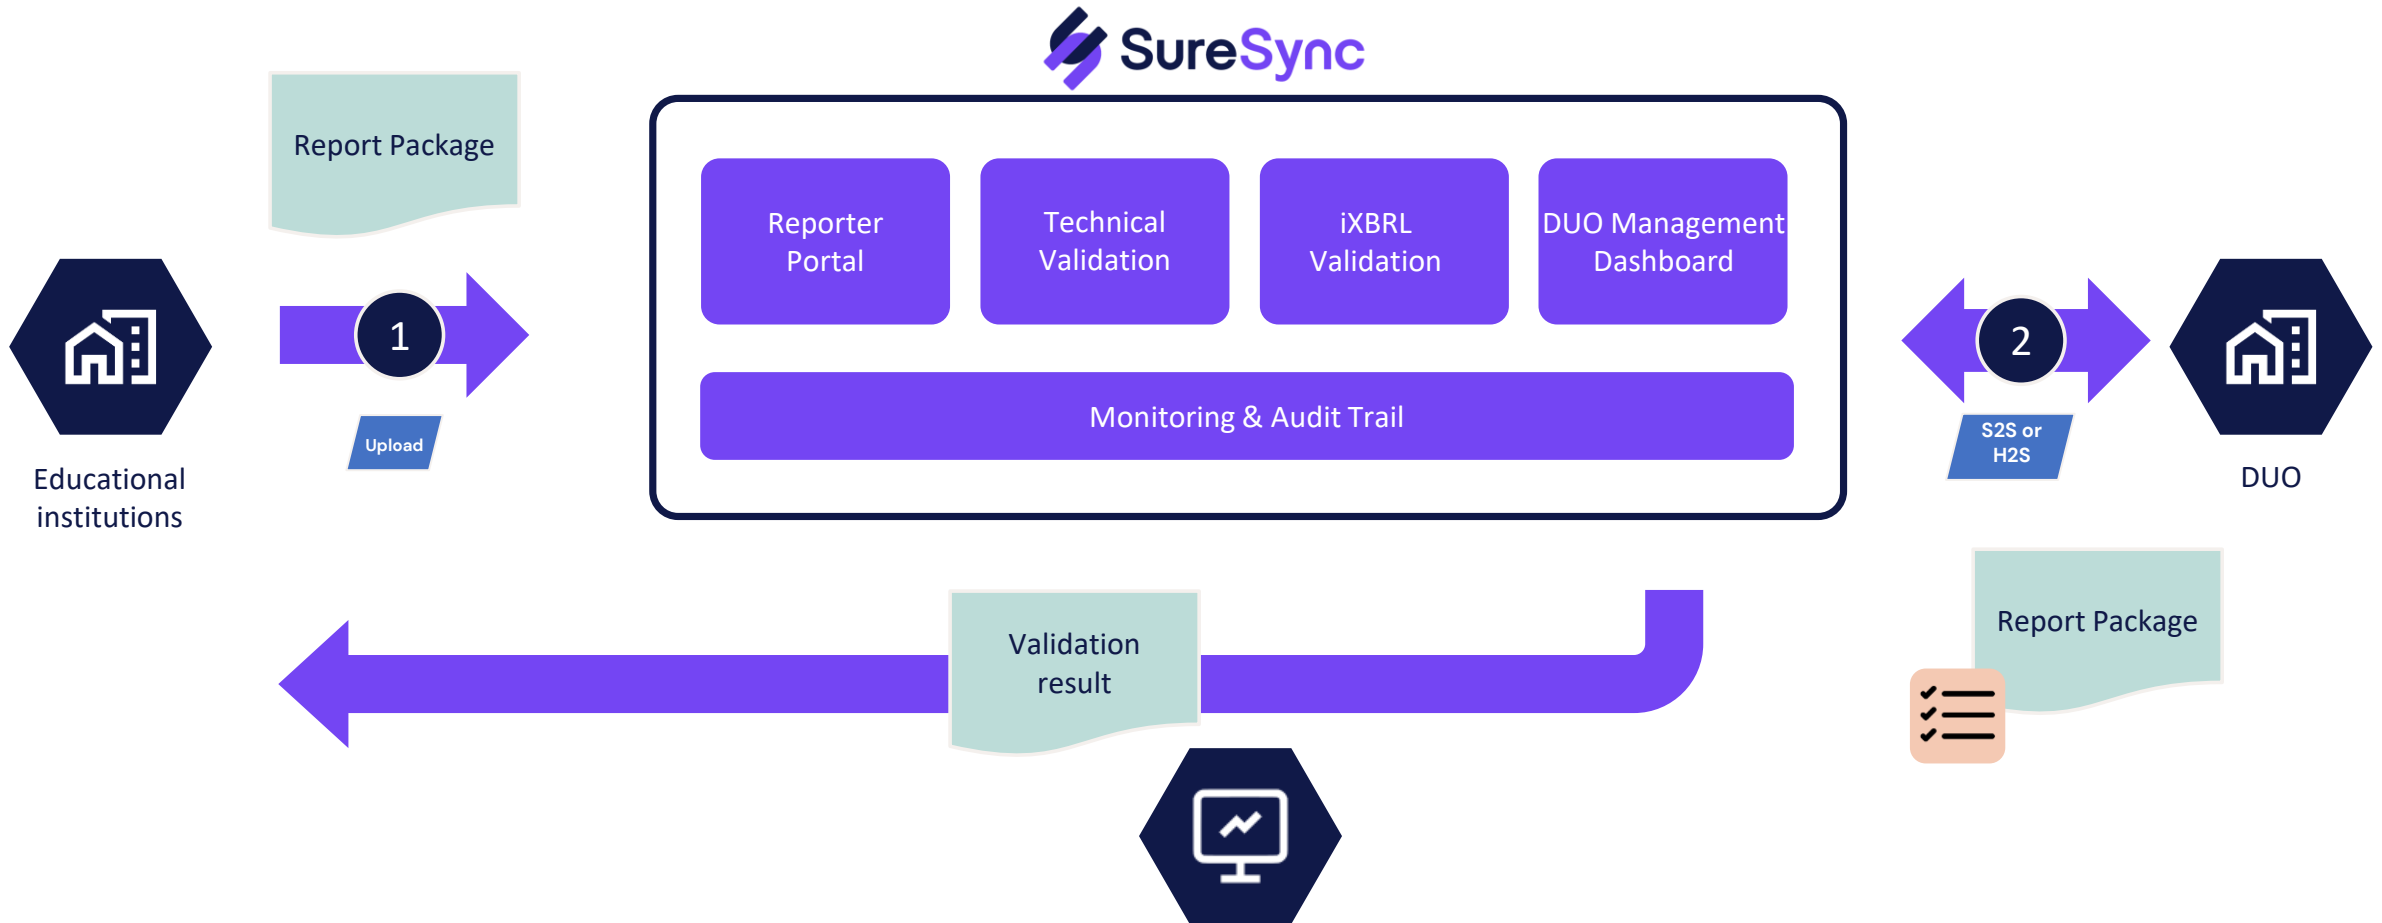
SureSync

Report Package

Educational institutions

1

Upload

Reporter Portal

Technical Validation

iXBRL Validation

DUO Management Dashboard

Monitoring & Audit Trail

2

S2S or H2S

DUO

Report Package

Validation result